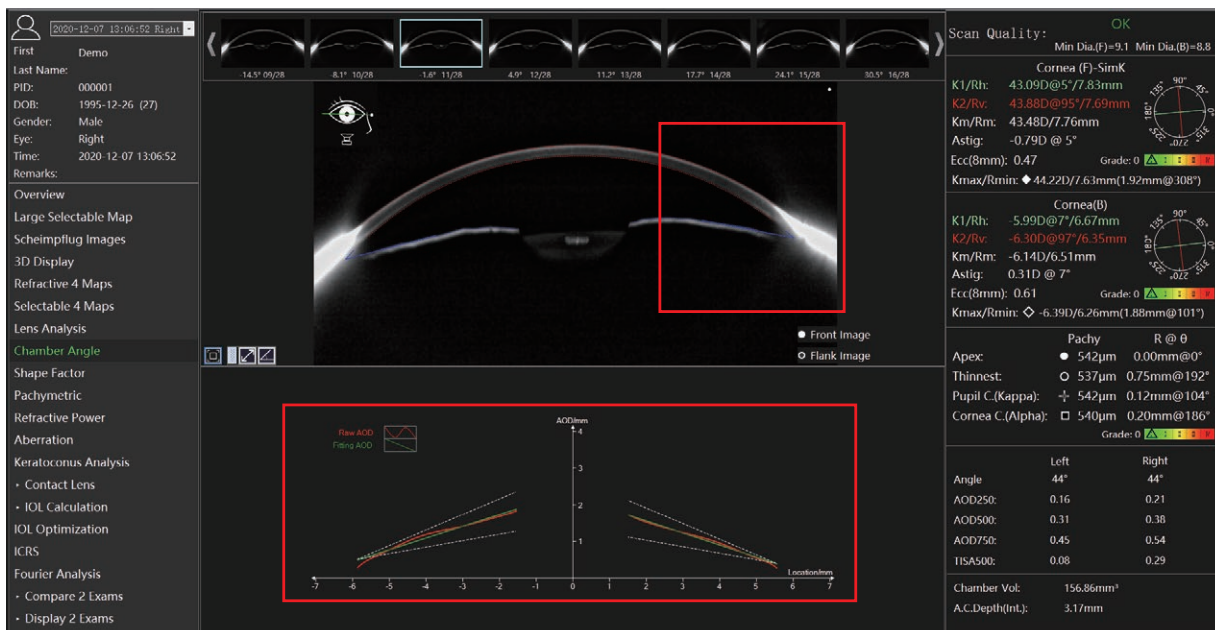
2020-12-07 13:06:52 Right

First Demo
Last Name:
PID: 000001
DOB: 1995-12-26 (27)
Gender: Male
Eye: Right
Time: 2020-12-07 13:06:52
Remarks:

Overview
Large Selectable Map
Scheimpflug Images
3D Display
Refractive 4 Maps
Selectable 4 Maps
Lens Analysis
Chamber Angle
Shape Factor
Pachymetric
Refractive Power
Aberration
Keratoconus Analysis
• Contact Lens
• IOL Calculation
IOL Optimization
ICRS
Fourier Analysis
• Compare 2 Exams
• Display 2 Exams

-14.5° 09/28 -8.1° 10/28 -1.6° 11/28 4.9° 12/28 11.2° 13/28 17.7° 14/28 24.1° 15/28 30.5° 16/28

● Front Image
○ Flank Image

Raw AOD
Fitting AOD
AOD/mm
4
3
2
1
Location/mm
-7 -6 -5 -4 -3 -2 -1 0 1 2 3 4 5 6 7

Scan Quality: OK
Min Dia.(F)=9.1 Min Dia.(B)=8

Cornea (F)-SimK
K1/Rh: 43.09D@5°/7.83mm
K2/Rv: 43.88D@95°/7.69mm
Km/Rm: 43.48D/7.76mm
Astig: -0.79D @ 5°
Ecc(8mm): 0.47 Grade: 0
Kmax/Rmin: ◆ 44.22D/7.63mm(1.92mm@308°)

Cornea(B)
K1/Rh: -5.99D@7°/6.67mm
K2/Rv: -6.30D@97°/6.35mm
Km/Rm: -6.14D/6.51mm
Astig: 0.31D @ 7°
Ecc(8mm): 0.61 Grade: 0
Kmax/Rmin: ◇ -6.39D/6.26mm(1.88mm@101°)

| | Pachy | R @ θ |
|---|---|---|
| Apex: | ● 542μm | 0.00mm@0° |
| Thinnest: | ○ 537μm | 0.75mm@192° |
| Pupil C.(Kappa): | + 542μm | 0.12mm@104° |
| Cornea C.(Alpha): | □ 540μm | 0.20mm@186° |

Grade: 0

| | Left | Right |
|---|---|---|
| Angle | 44° | 44° |
| AOD250: | 0.16 | 0.21 |
| AOD500: | 0.31 | 0.38 |
| AOD750: | 0.45 | 0.54 |
| TISA500: | 0.08 | 0.29 |

Chamber Vol: 156.86mm³
A.C.Depth(Int.): 3.17mm